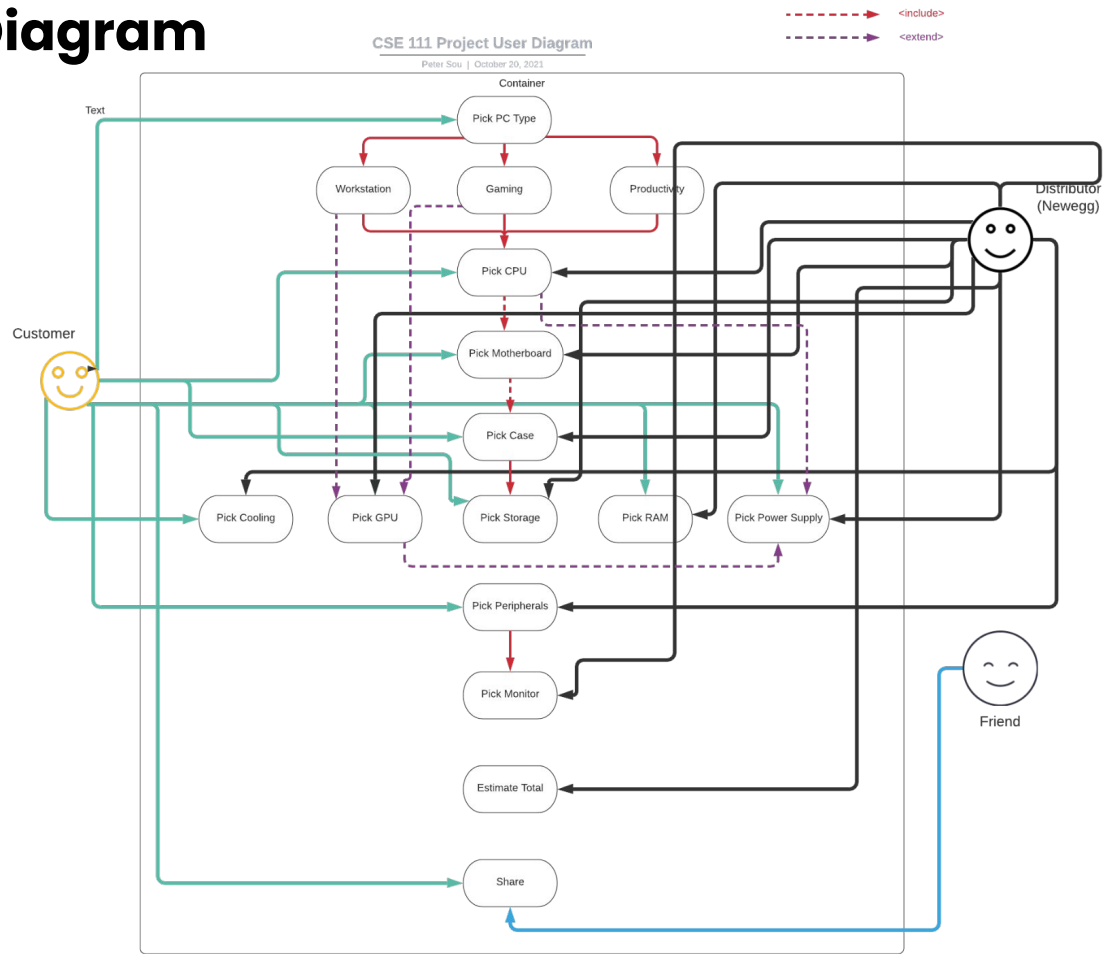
iagram

<include>
<extend>

CSE 111 Project User Diagram
Peter Sou | October 20, 2021

Container

Text

Pick PC Type

Workstation
Gaming
Productivity

Distributor (Newegg)

Pick CPU

Customer

Pick Motherboard

Pick Case

Pick Cooling
Pick GPU
Pick Storage
Pick RAM
Pick Power Supply

Pick Peripherals

Pick Monitor

Friend

Estimate Total

Share